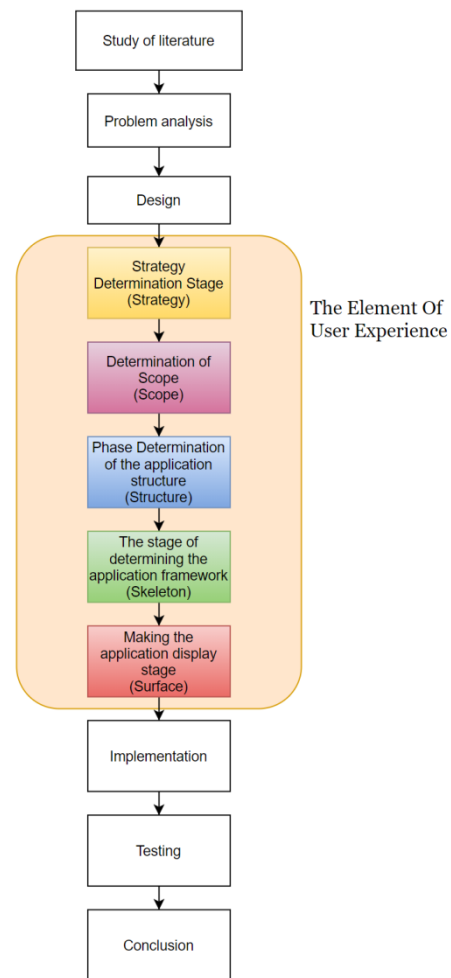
Study of literature

Problem analysis

Design

Strategy Determination Stage (Strategy)

The Element Of User Experience

Determination of Scope (Scope)

Phase Determination of the application structure (Structure)

The stage of determining the application framework (Skeleton)

Making the application display stage (Surface)

Implementation

Testing

Conclusion